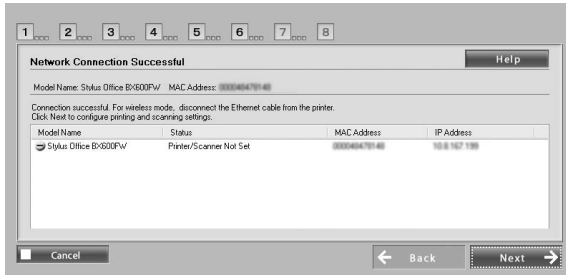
1 2 3 4 5 6 7 8

Network Connection Successful

Help

Model Name: Stylus Office BX600FW MAC Address: 000040479140

Connection successful. For wireless mode, disconnect the Ethernet cable from the printer. Click Next to configure printing and scanning settings.

| Model Name | Status | MAC Address | IP Address |
|---|---|---|---|
| Stylus Office BX600FW | Printer/Scanner Not Set | 000040479140 | 10.6.167.199 |

Cancel

Back

Next